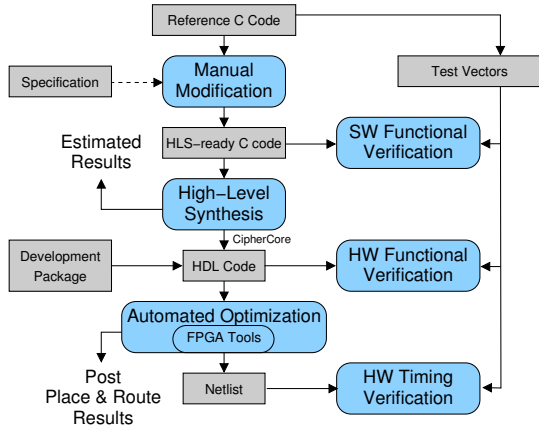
Reference C Code

Specification

Manual Modification

Test Vectors

Estimated Results

HLS−ready C code

SW Functional Verification

High−Level Synthesis

CipherCore

Development Package

HDL Code

HW Functional Verification

Automated Optimization

FPGA Tools

Post Place & Route Results

Netlist

HW Timing Verification